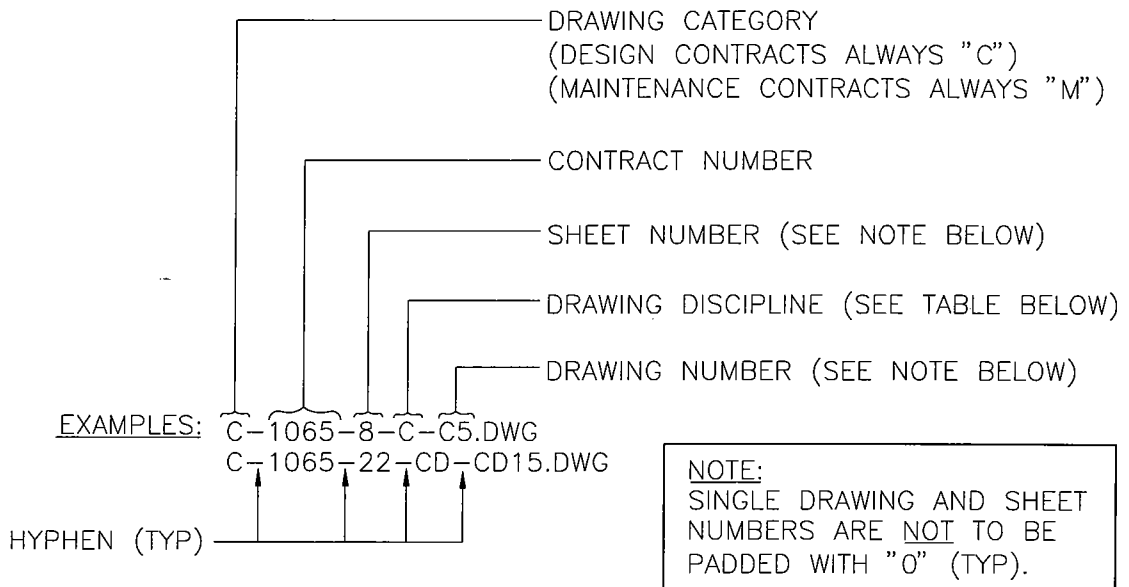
DRAWING CATEGORY
(DESIGN CONTRACTS ALWAYS "C")
(MAINTENANCE CONTRACTS ALWAYS "M")

CONTRACT NUMBER

SHEET NUMBER (SEE NOTE BELOW)

DRAWING DISCIPLINE (SEE TABLE BELOW)

DRAWING NUMBER (SEE NOTE BELOW)

EXAMPLES: C-1065-8-C-C5.DWG
C-1065-22-CD-CD15.DWG

HYPHEN (TYP)

NOTE:
SINGLE DRAWING AND SHEET NUMBERS ARE NOT TO BE PADDED WITH "0" (TYP).